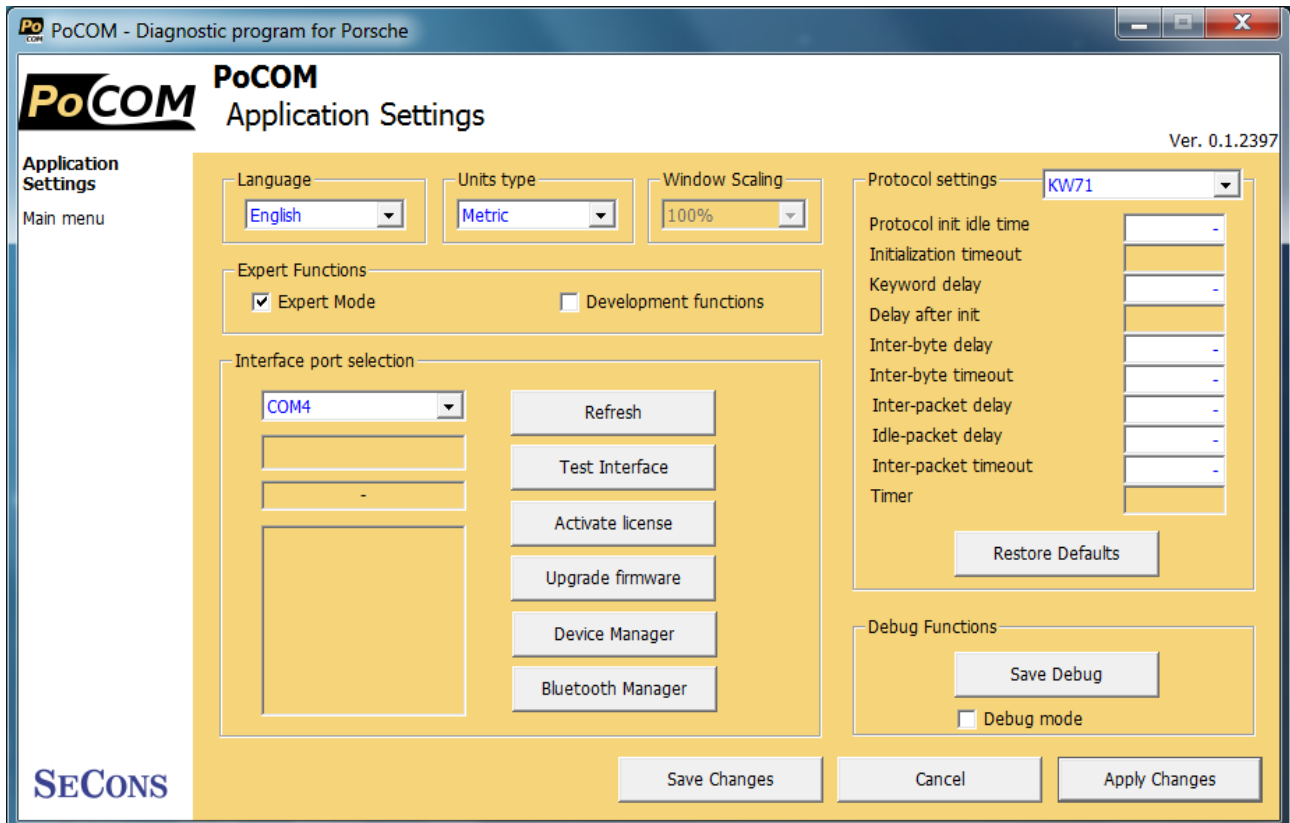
PoCOM - Diagnostic program for Porsche

PoCOM

PoCOM
Application Settings

Ver. 0.1.2397

Application Settings
Main menu

Language
English

Units type
Metric

Window Scaling
100%

Expert Functions
☑ Expert Mode
☐ Development functions

Interface port selection
COM4
-

Refresh
Test Interface
Activate license
Upgrade firmware
Device Manager
Bluetooth Manager

Protocol settings
KW71

| | |
|---|---|
| Protocol init idle time | - |
| Initialization timeout | |
| Keyword delay | - |
| Delay after init | |
| Inter-byte delay | - |
| Inter-byte timeout | - |
| Inter-packet delay | - |
| Idle-packet delay | - |
| Inter-packet timeout | - |
| Timer | |

Restore Defaults

Debug Functions
Save Debug
☐ Debug mode

SECONS

Save Changes
Cancel
Apply Changes